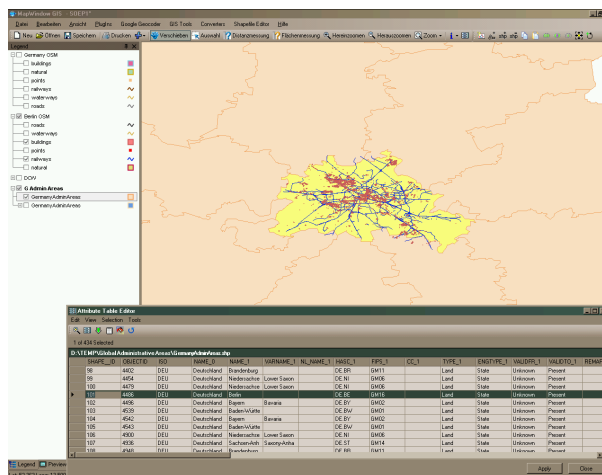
MapWindow GIS - SOEPS*

Datei Bearbeiten Ansicht Plugins Google Geocoder GIS Tools Converters Shapefile Editor Hilfe

Neu Öffnen Speichern Drucken Verschieben Auswahl Distanzmessung Flächenmessung Hereinzoomen Herauszoomen Zoom

Legend

Germany OSM
buildings
natural
points
railways
waterways
roads

Berlin OSM
roads
waterways
buildings
points
railways
natural

DOW

G Admin Areas
GermanyAdminAreas
GermanyAdminAreas

Attribute Table Editor

Edit View Selection Tools

1 of 434 Selected

D:\TEMP\GlobalAdministrativeAreas\GermanyAdminAreas.shp

| SHAPE__ID | OBJECTID | ISO | NAME_0 | NAME_1 | VARNAME_1 | NL_NAME_1 | HASC_1 | FIPS_1 | CC_1 | TYPE_1 | ENGTYPE_1 | VALIDFR_1 | VALIDTO_1 | REMAR |
|---|---|---|---|---|---|---|---|---|---|---|---|---|---|---|
| 98 | 4402 | DEU | Deutschland | Brandenburg | | | DE.BR | GM11 | | Land | State | Unknown | Present | |
| 99 | 4454 | DEU | Deutschland | Niedersachse | Lower Saxon | | DE.NI | GM06 | | Land | State | Unknown | Present | |
| 100 | 4479 | DEU | Deutschland | Niedersachse | Lower Saxon | | DE.NI | GM06 | | Land | State | Unknown | Present | |
| 101 | 4486 | DEU | Deutschland | Berlin | | | DE.BE | GM16 | | Land | State | Unknown | Present | |
| 102 | 4496 | DEU | Deutschland | Bayern | Bavaria | | DE.BY | GM02 | | Land | State | Unknown | Present | |
| 103 | 4539 | DEU | Deutschland | Baden-Württe | | | DE.BW | GM01 | | Land | State | Unknown | Present | |
| 104 | 4542 | DEU | Deutschland | Bayern | Bavaria | | DE.BY | GM02 | | Land | State | Unknown | Present | |
| 105 | 4543 | DEU | Deutschland | Baden-Württe | | | DE.BW | GM01 | | Land | State | Unknown | Present | |
| 106 | 4900 | DEU | Deutschland | Niedersachse | Lower Saxon | | DE.NI | GM06 | | Land | State | Unknown | Present | |
| 107 | 4936 | DEU | Deutschland | Sachsen-Anha | Saxony-Anha | | DE.ST | GM14 | | Land | State | Unknown | Present | |
| 108 | 4948 | DEU | Deutschland | Brandenburg | | | DE.BR | GM11 | | Land | State | Unknown | Present | |

Legend Preview

Apply Close